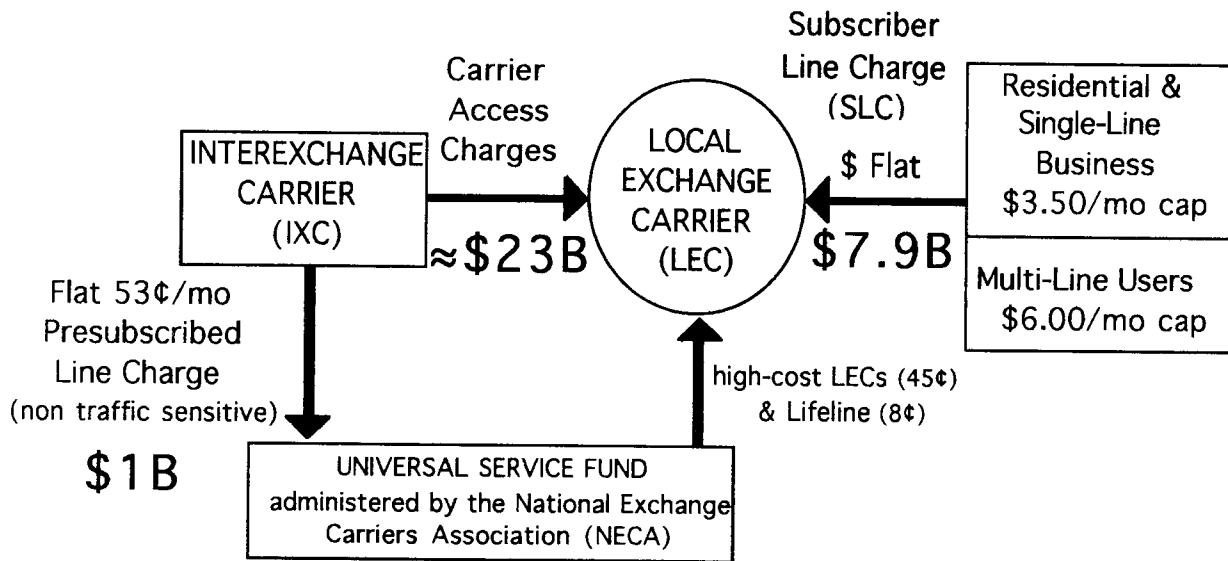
Subscriber Line Charge (SLC)

Carrier Access Charges

INTEREXCHANGE CARRIER (IXC)

LOCAL EXCHANGE CARRIER (LEC)

$ Flat

Residential & Single-Line Business $3.50/mo cap

Multi-Line Users $6.00/mo cap

≈$23B

$7.9B

Flat 53¢/mo Presubscribed Line Charge (non traffic sensitive)

$1B

high-cost LECs (45¢) & Lifeline (8¢)

UNIVERSAL SERVICE FUND administered by the National Exchange Carriers Association (NECA)